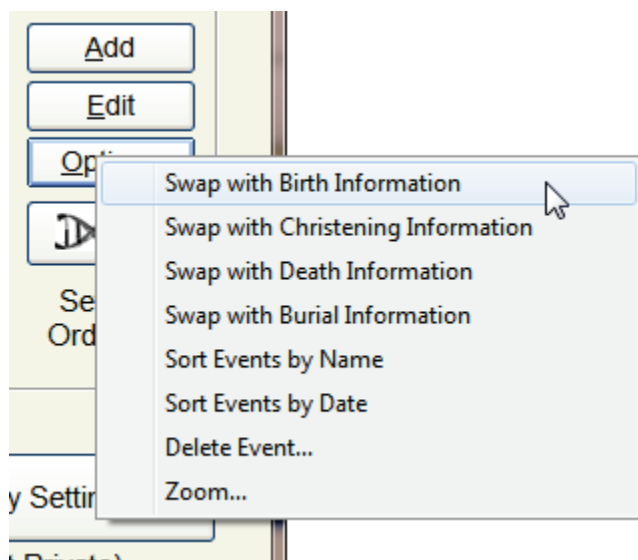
Add
Edit
Opt
Se
Ord
y Settir
Swap with Birth Information
Swap with Christening Information
Swap with Death Information
Swap with Burial Information
Sort Events by Name
Sort Events by Date
Delete Event...
Zoom...
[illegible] Private)